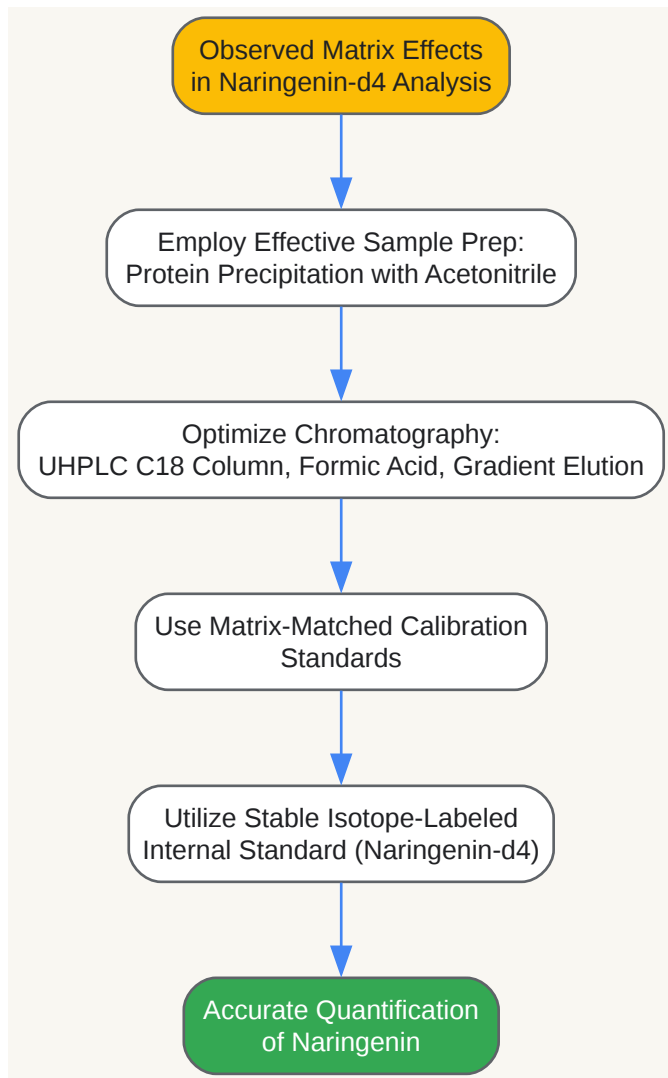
Observed Matrix Effects in Naringenin-d4 Analysis

Employ Effective Sample Prep: Protein Precipitation with Acetonitrile

Optimize Chromatography: UHPLC C18 Column, Formic Acid, Gradient Elution

Use Matrix-Matched Calibration Standards

Utilize Stable Isotope-Labeled Internal Standard (Naringenin-d4)

Accurate Quantification of Naringenin